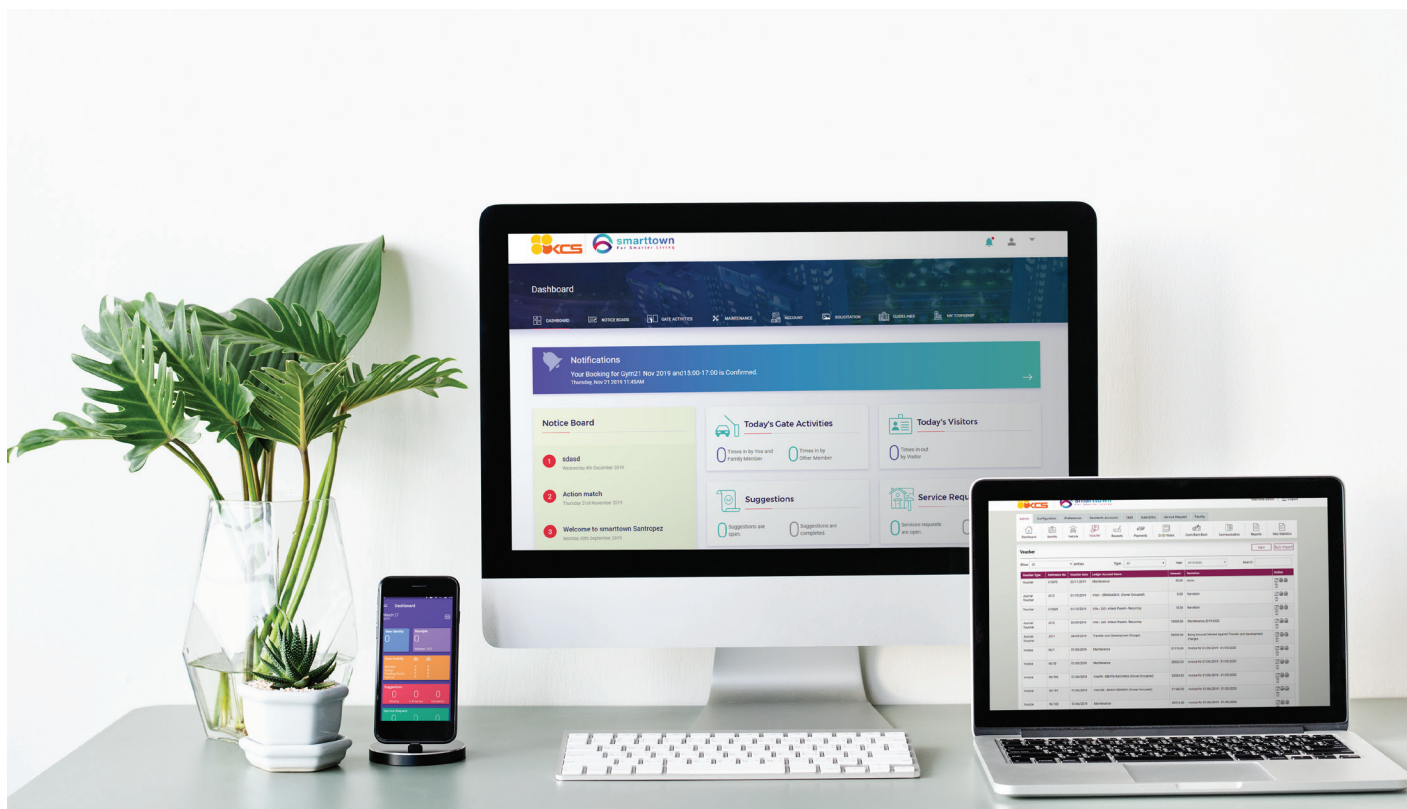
KCS smarttown For Smarter Living

Dashboard

DASHBOARD NOTICE BOARD GATE ACTIVITIES MAINTENANCE ACCOUNT SOLICITATION GUIDELINES MY TOWNSHIP

Notifications
Your Booking for Gym21 Nov 2019 and15:00-17:00 is Confirmed.
Thursday, Nov 21 2019 11:45AM

Notice Board

1 sdasd
Wednesday 4th December 2019

2 Action match
Thursday 21st November 2019

3 Welcome to smarttown Santropez
Monday 30th September 2019

Today's Gate Activities
0 Times in by You and Family Member
0 Times in by Other Member

Today's Visitors
0 Times in out by Visitor

Suggestions
0 Suggestions are open.
0 Suggestions are completed.

Service Requ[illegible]
0 Services requests are open.

Dashboard

Voucher

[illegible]